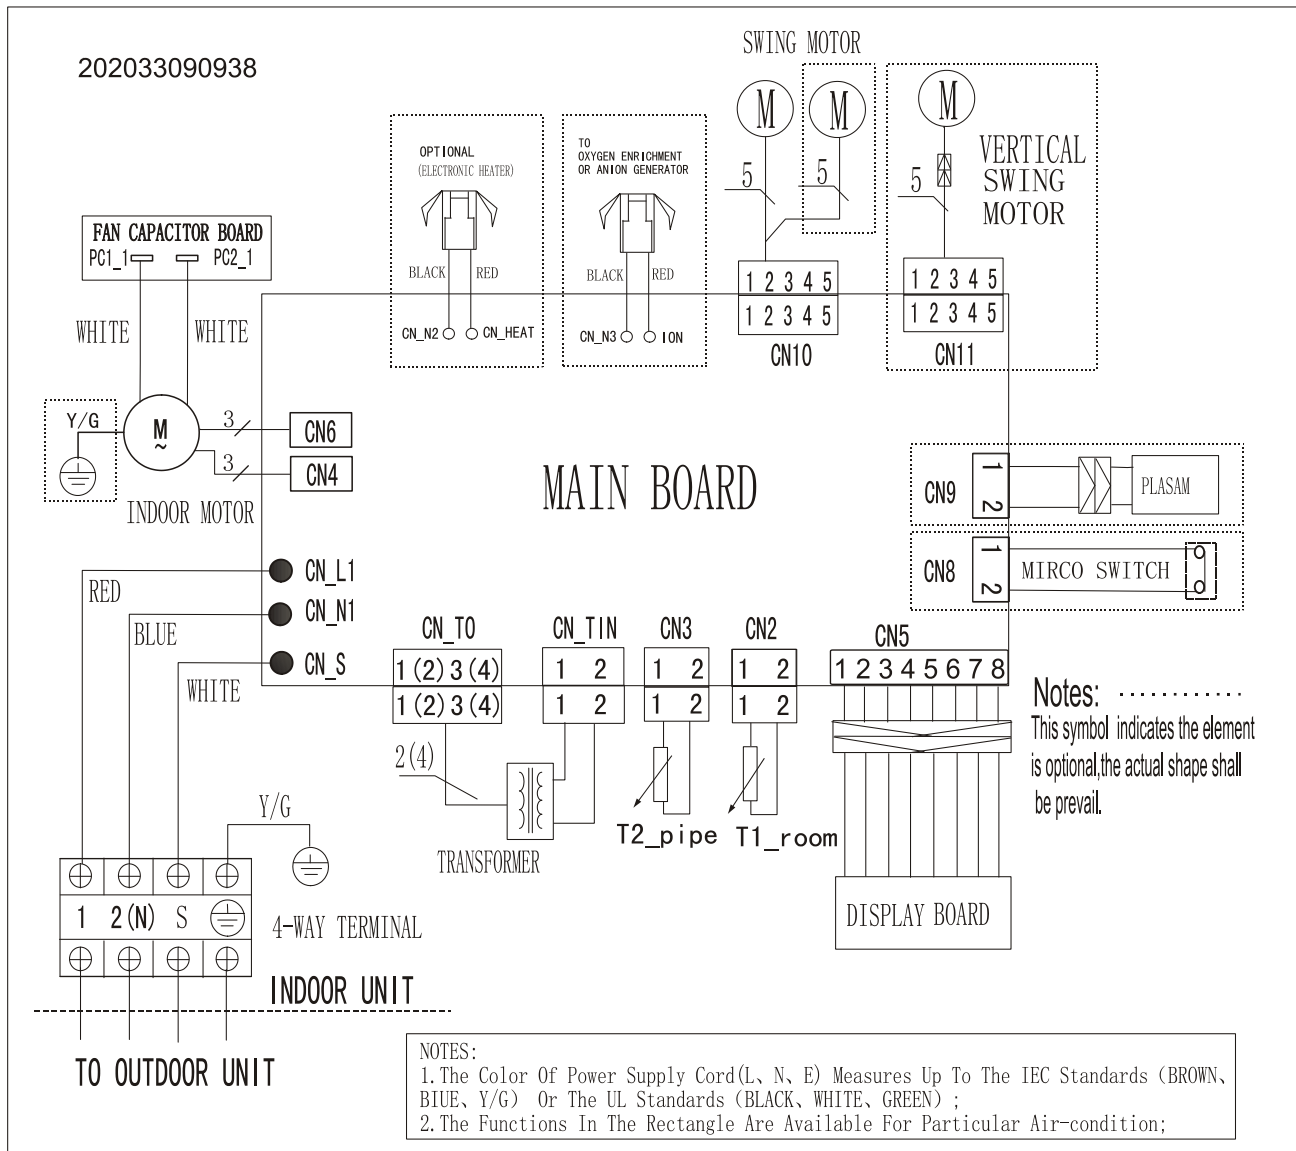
202033090938

SWING MOTOR

M

M

M

5

5

5

VERTICAL SWING MOTOR

OPTIONAL (ELECTRONIC HEATER)

BLACK RED

CN_N2 CN_HEAT

TO OXYGEN ENRICHMENT OR ANION GENERATOR

BLACK RED

CN_N3 ION

1 2 3 4 5
1 2 3 4 5
CN10

1 2 3 4 5
1 2 3 4 5
CN11

FAN CAPACITOR BOARD
PC1_1 PC2_1

WHITE WHITE

Y/G

M ~

3 CN6

3 CN4

INDOOR MOTOR

MAIN BOARD

CN9 1 2 PLASAM

CN8 1 2 MIRCO SWITCH

RED

BLUE

WHITE

CN_L1

CN_N1

CN_S

CN_TO
1(2)3(4)
1(2)3(4)

CN_TIN
1 2
1 2

CN3
1 2
1 2

CN2
1 2
1 2

CN5
12345678

Notes: ............
This symbol indicates the element is optional,the actual shape shall be prevail.

2(4)

TRANSFORMER

T2_pipe T1_room

Y/G

1 2(N) S

4-WAY TERMINAL

INDOOR UNIT

DISPLAY BOARD

TO OUTDOOR UNIT

NOTES:
1.The Color Of Power Supply Cord(L、N、E) Measures Up To The IEC Standards (BROWN、BIUE、Y/G) Or The UL Standards (BLACK、WHITE、GREEN);
2.The Functions In The Rectangle Are Available For Particular Air-condition;